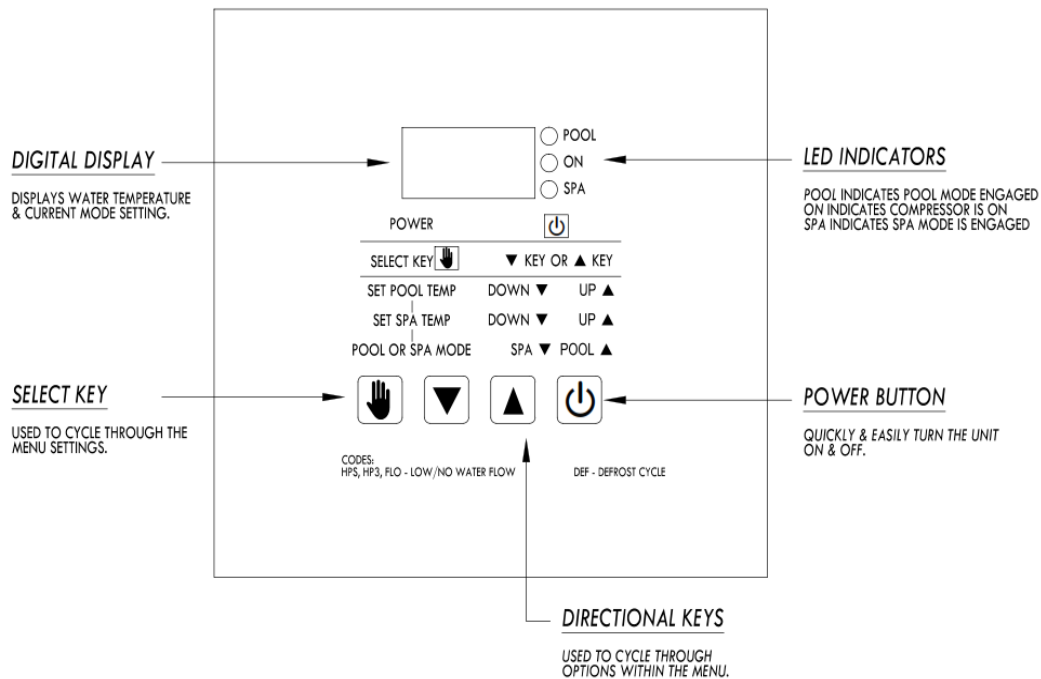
DIGITAL DISPLAY

DISPLAYS WATER TEMPERATURE & CURRENT MODE SETTING.

POOL
ON
SPA

LED INDICATORS

POOL INDICATES POOL MODE ENGAGED
ON INDICATES COMPRESSOR IS ON
SPA INDICATES SPA MODE IS ENGAGED

POWER

SELECT KEY ▼ KEY OR ▲ KEY

| SET POOL TEMP | DOWN ▼ | UP ▲ |
|---|---|---|
| SET SPA TEMP | DOWN ▼ | UP ▲ |
| POOL OR SPA MODE | SPA ▼ | POOL ▲ |

SELECT KEY

USED TO CYCLE THROUGH THE MENU SETTINGS.

POWER BUTTON

QUICKLY & EASILY TURN THE UNIT ON & OFF.

CODES:
HPS, HP3, FLO - LOW/NO WATER FLOW

DEF - DEFROST CYCLE

DIRECTIONAL KEYS

USED TO CYCLE THROUGH OPTIONS WITHIN THE MENU.